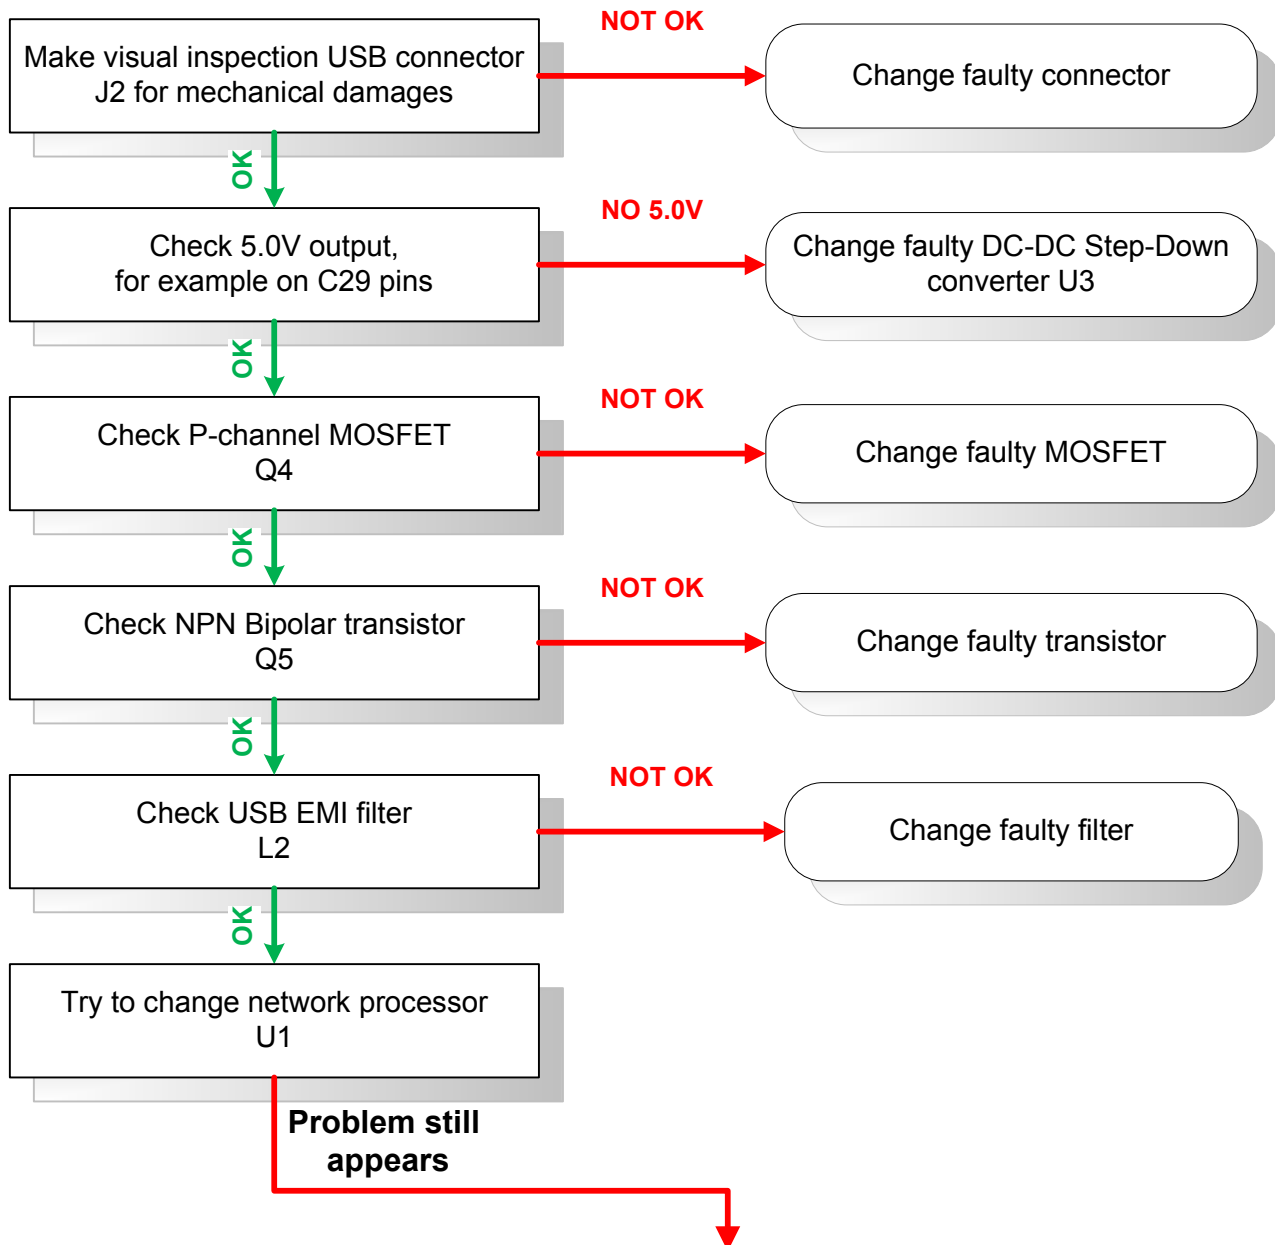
Make visual inspection USB connector J2 for mechanical damages

NOT OK

Change faulty connector

OK

Check 5.0V output, for example on C29 pins

NO 5.0V

Change faulty DC-DC Step-Down converter U3

OK

Check P-channel MOSFET Q4

NOT OK

Change faulty MOSFET

OK

Check NPN Bipolar transistor Q5

NOT OK

Change faulty transistor

OK

Check USB EMI filter L2

NOT OK

Change faulty filter

OK

Try to change network processor U1

Problem still appears